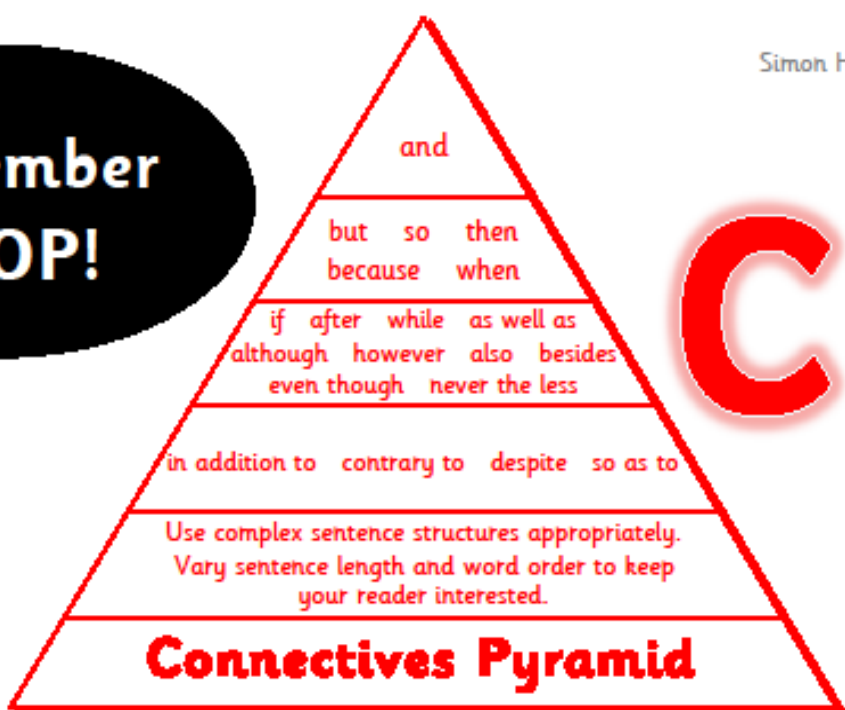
mber
OP!

Simon H

C

and

but so then
because when

if after while as well as
although however also besides
even though never the less

in addition to contrary to despite so as to

Use complex sentence structures appropriately. Vary sentence length and word order to keep your reader interested.

Connectives Pyramid